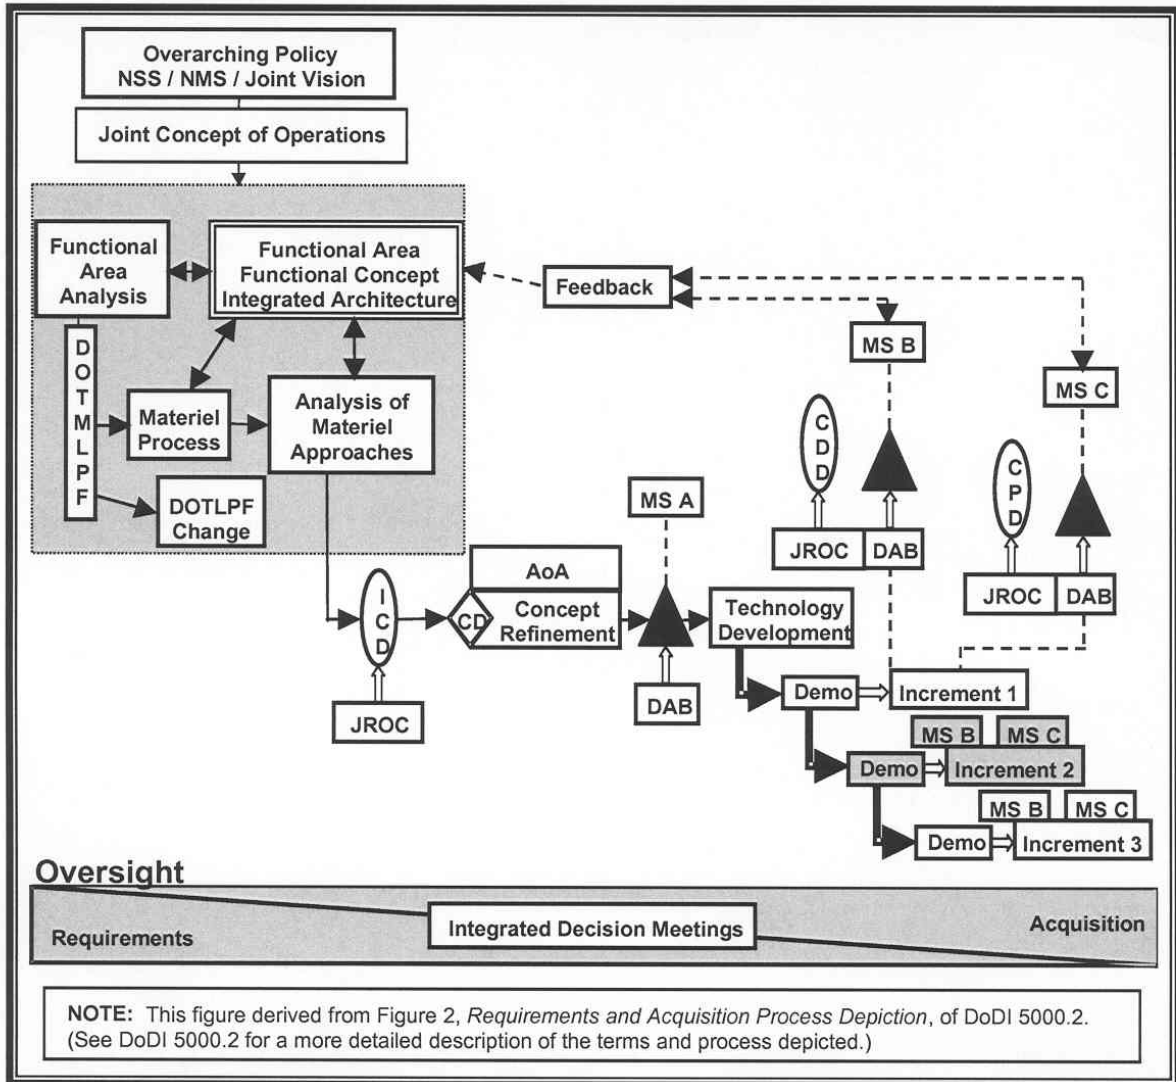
Overarching Policy
NSS / NMS / Joint Vision

Joint Concept of Operations

Functional Area Analysis

Functional Area
Functional Concept
Integrated Architecture

Feedback

D
O
T
M
L
P
F

Materiel Process

Analysis of Materiel Approaches

DOTLPF Change

MS B

MS C

C
D
D

C
P
D

MS A

JROC

DAB

JROC

DAB

AoA

I
C
D

CD

Concept Refinement

Technology Development

JROC

DAB

Demo

Increment 1

MS B

MS C

Demo

Increment 2

MS B

MS C

Demo

Increment 3

Oversight

Requirements

Integrated Decision Meetings

Acquisition

NOTE: This figure derived from Figure 2, Requirements and Acquisition Process Depiction, of DoDI 5000.2. (See DoDI 5000.2 for a more detailed description of the terms and process depicted.)